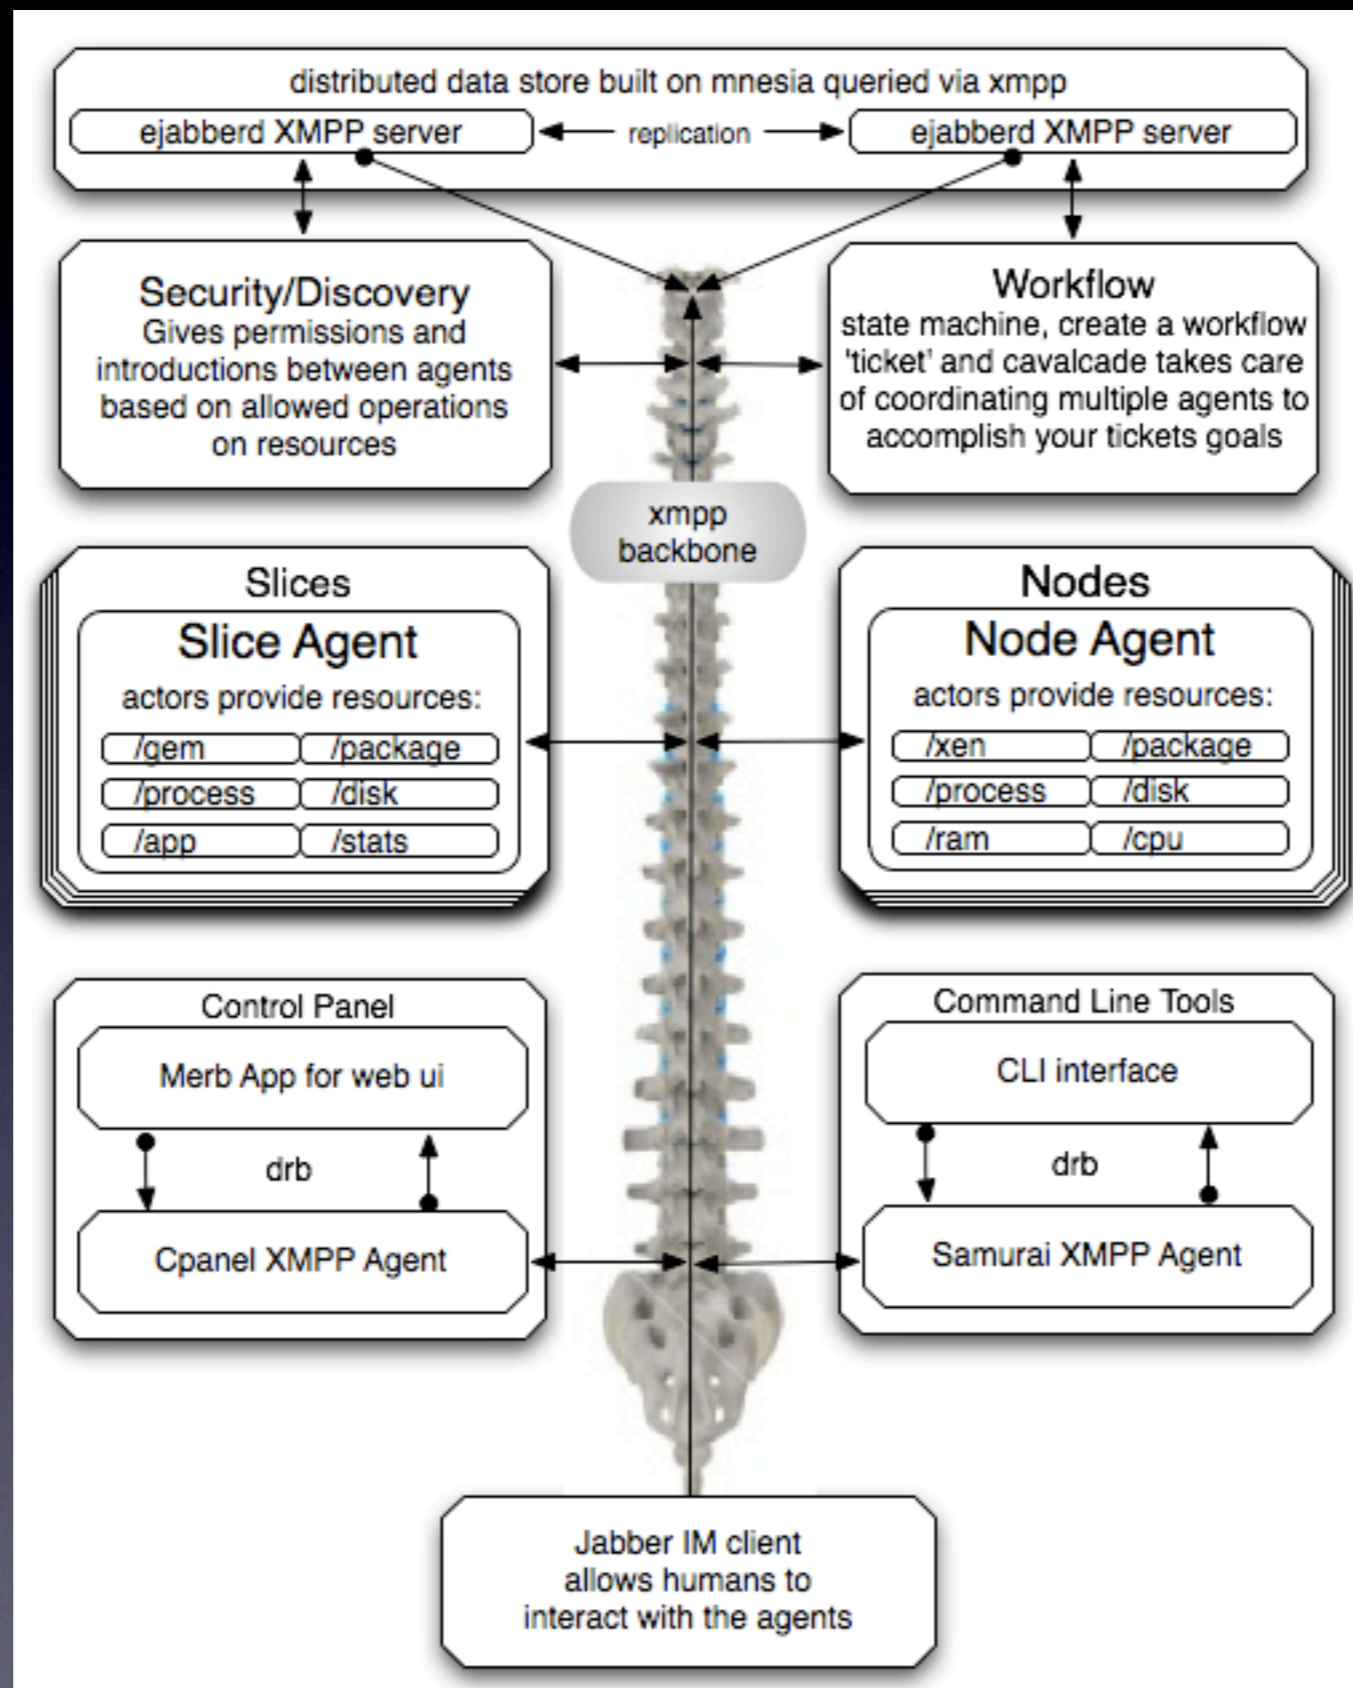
distributed data store built on mnesia queried via xmpp

ejabberd XMPP server

replication

ejabberd XMPP server

Security/Discovery
Gives permissions and introductions between agents based on allowed operations on resources

Workflow
state machine, create a workflow 'ticket' and cavalcade takes care of coordinating multiple agents to accomplish your tickets goals

xmpp backbone

Slices
Slice Agent
actors provide resources:

| /gem | /package |
|---|---|
| /process | /disk |
| /app | /stats |

Nodes
Node Agent
actors provide resources:

| /xen | /package |
|---|---|
| /process | /disk |
| /ram | /cpu |

Control Panel
Merb App for web ui
drb
Cpanel XMPP Agent

Command Line Tools
CLI interface
drb
Samurai XMPP Agent

Jabber IM client allows humans to interact with the agents